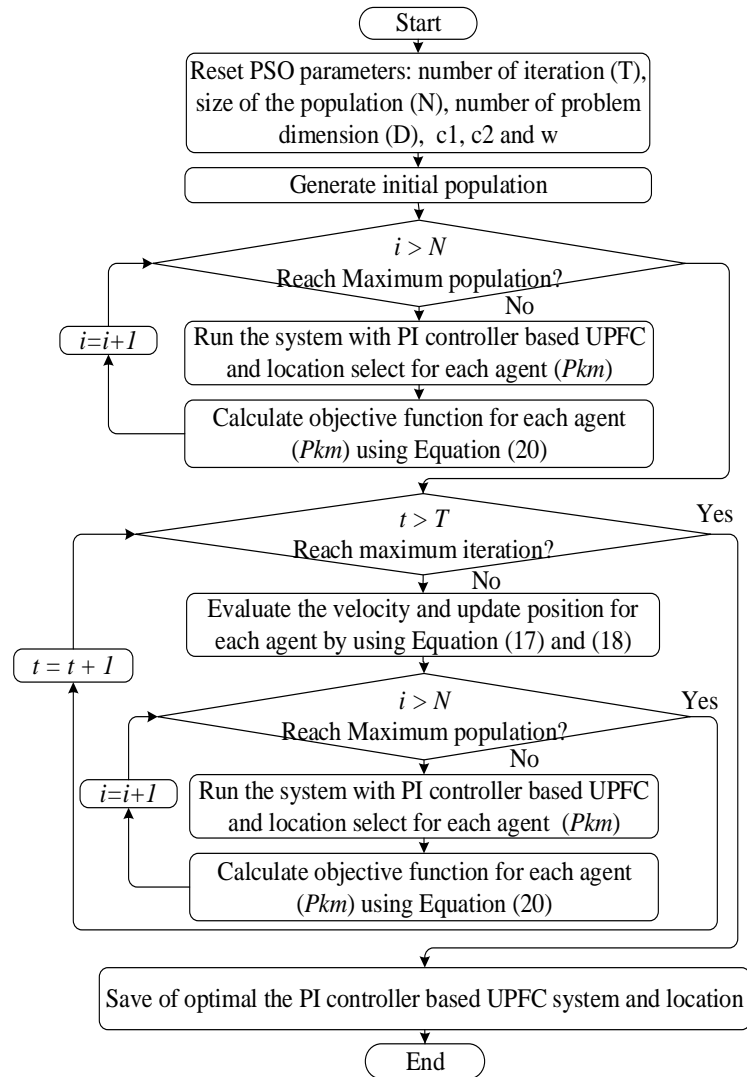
Start

Reset PSO parameters: number of iteration (T), size of the population (N), number of problem dimension (D), c1, c2 and w

Generate initial population

$i > N$
Reach Maximum population?

No

$i=i+1$

Run the system with PI controller based UPFC and location select for each agent (*Pkm*)

Calculate objective function for each agent (*Pkm*) using Equation (20)

$t > T$
Reach maximum iteration?

Yes

No

Evaluate the velocity and update position for each agent by using Equation (17) and (18)

$t = t + 1$

$i > N$
Reach Maximum population?

Yes

No

$i=i+1$

Run the system with PI controller based UPFC and location select for each agent (*Pkm*)

Calculate objective function for each agent (*Pkm*) using Equation (20)

Save of optimal the PI controller based UPFC system and location

End